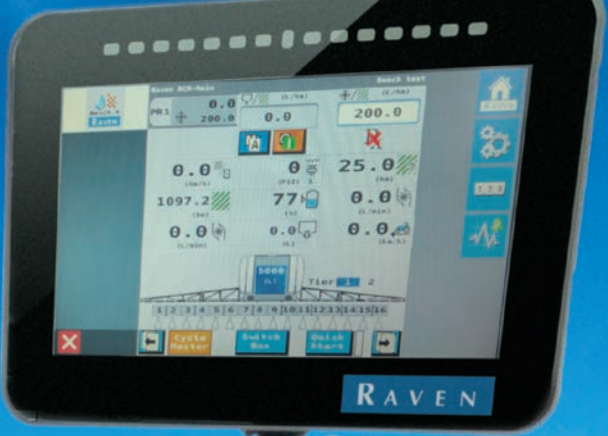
Raven RCM-Main
Bench test
Auto
PR1
0.0
200.0
(L/ha)
0.0
200.0
0.0
(km/h)
0
(PSI)
25.0
(ha)
1097.2
(ha)
77
(%)
0.0
(L/min)
0.0
(L/min)
0.0
(L)
0.0
(km/h)
5000
(L)
Tier 1 2
1 2 3 4 5 6 7 8 9 10 11 12 13 14 15 16
Cycle Master
Switch Box
Quick Start
1 2 3
RAVEN